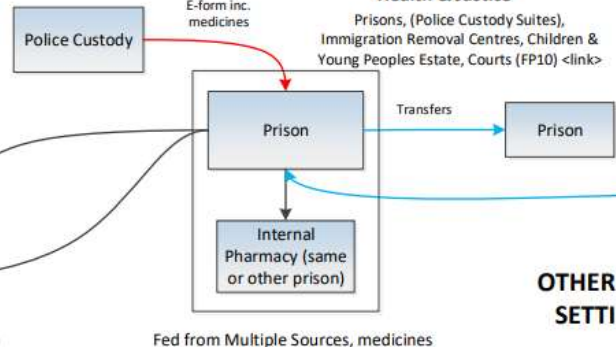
Police Custody

E-form inc. medicines

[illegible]

Prisons, (Police Custody Suites), Immigration Removal Centres, Children & Young Peoples Estate, Courts (FP10) <link>

Prison

Transfers

Prison

Internal Pharmacy (same or other prison)

OTHER

SETTI

Fed from Multiple Sources, medicines